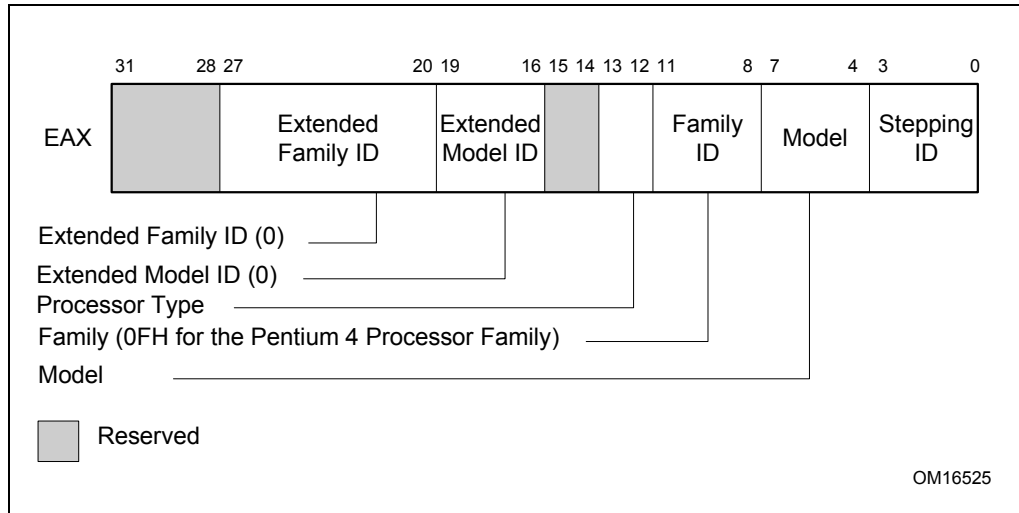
31 28 27 20 19 16 15 14 13 12 11 8 7 4 3 0

EAX

Extended Family ID

Extended Model ID

Family ID

Model

Stepping ID

Extended Family ID (0)

Extended Model ID (0)

Processor Type

Family (0FH for the Pentium 4 Processor Family)

Model

Reserved

OM16525